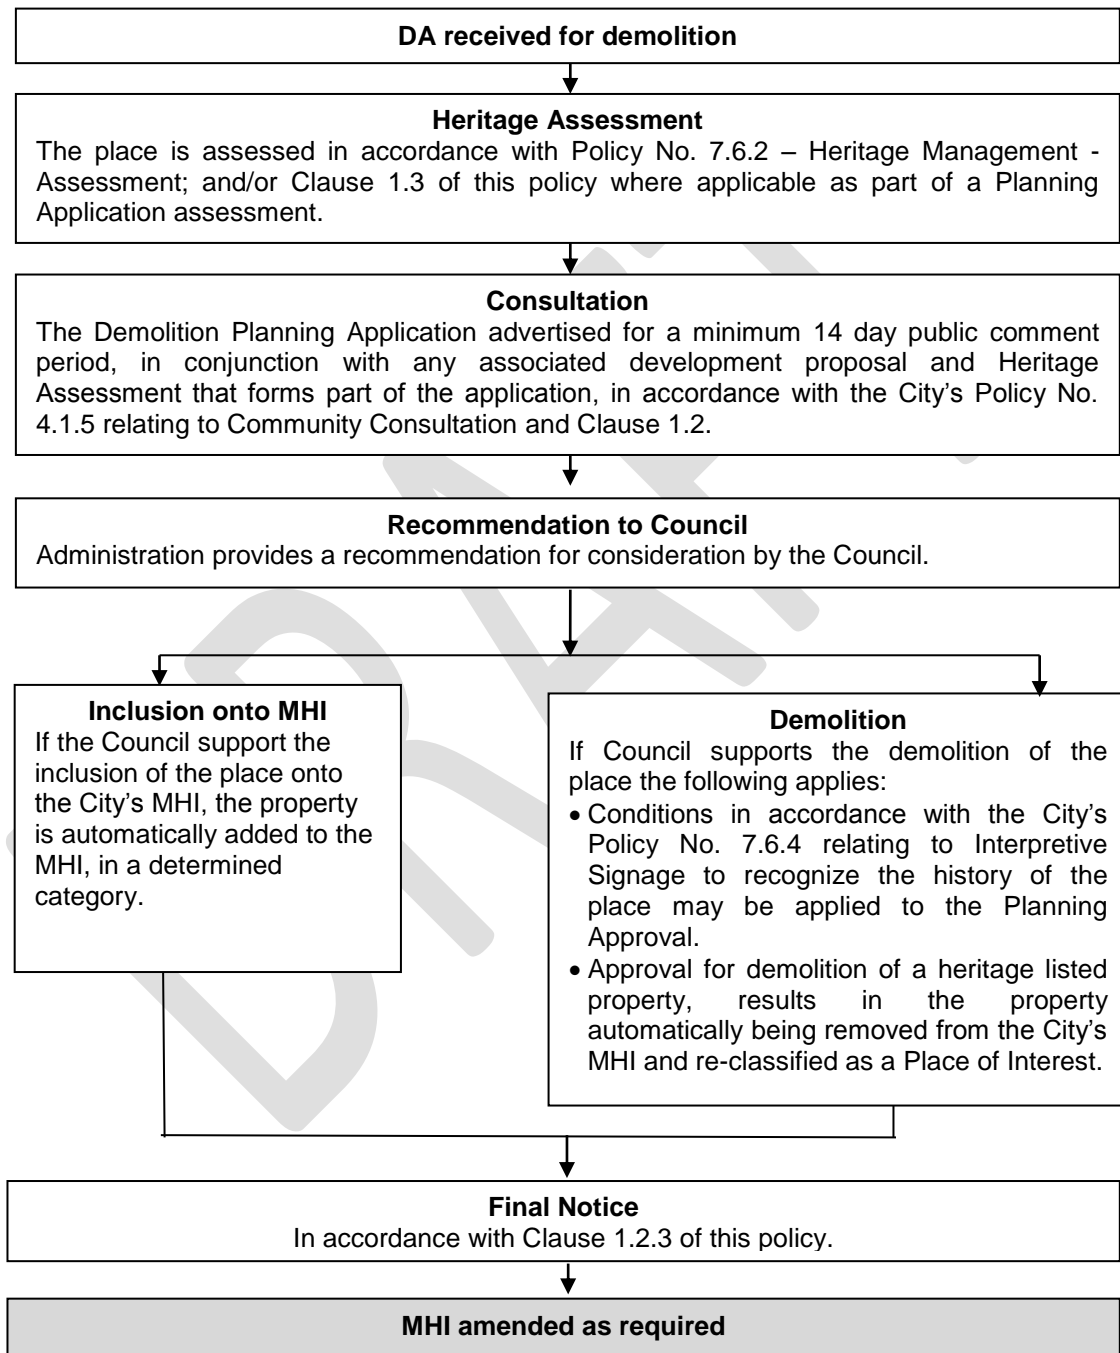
DA received for demolition

Heritage Assessment
The place is assessed in accordance with Policy No. 7.6.2 – Heritage Management - Assessment; and/or Clause 1.3 of this policy where applicable as part of a Planning Application assessment.

Consultation
The Demolition Planning Application advertised for a minimum 14 day public comment period, in conjunction with any associated development proposal and Heritage Assessment that forms part of the application, in accordance with the City's Policy No. 4.1.5 relating to Community Consultation and Clause 1.2.

Recommendation to Council
Administration provides a recommendation for consideration by the Council.

Inclusion onto MHI
If the Council support the inclusion of the place onto the City's MHI, the property is automatically added to the MHI, in a determined category.

Demolition
If Council supports the demolition of the place the following applies:
• Conditions in accordance with the City's Policy No. 7.6.4 relating to Interpretive Signage to recognize the history of the place may be applied to the Planning Approval.
• Approval for demolition of a heritage listed property, results in the property automatically being removed from the City's MHI and re-classified as a Place of Interest.

Final Notice
In accordance with Clause 1.2.3 of this policy.

MHI amended as required

DRAFT